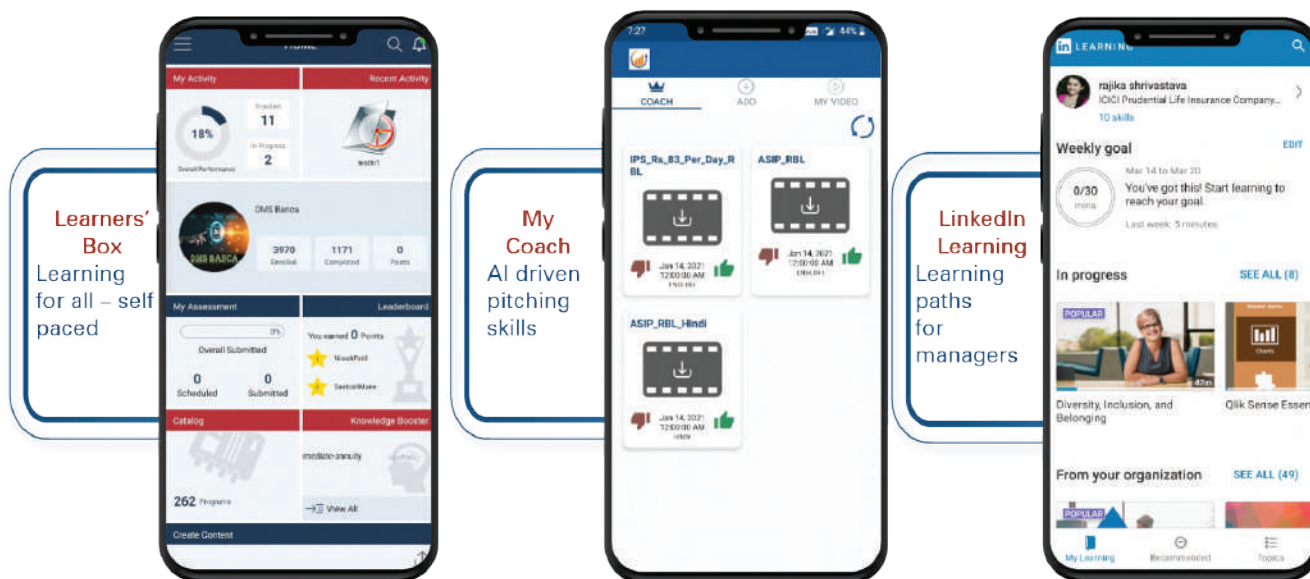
Learners' Box
Learning for all – self paced

Home

My Activity

Recent Activity

18%

Overall Performance

Enrolled
11

In Progress
2

testit1

DMS Banca

3970
Enrolled

1171
Completed

0
Points

My Assessment

Leaderboard

0%

Overall Submitted

0
Scheduled

0
Submitted

You earned 0 Points

WeekPoll

ContestMore

Catalog

Knowledge Booster

mediclaim-annuity

262 Programs

View All

Create Content

My Coach
AI driven pitching skills

7:27

44%

COACH

ADD

MY VIDEO

IPS_Rs_83_Per_Day_RBL

Jan 14, 2021
12:00:00 AM

ASIP_RBL

Jan 14, 2021
12:00:00 AM

ASIP_RBL_Hindi

Jan 14, 2021
12:00:00 AM

LinkedIn Learning
Learning paths for managers

LEARNING

rajika shrivastava
ICICI Prudential Life Insurance Company...
10 skills

Weekly goal

EDIT

0/30
mins

Mar 14 to Mar 20
You've got this! Start learning to reach your goal.
Last week: 5 minutes

In progress

SEE ALL (8)

POPULAR

47m

Diversity, Inclusion, and Belonging

Charts

Qlik Sense Essen

From your organization

SEE ALL (49)

POPULAR

My Learning

Recommended

Topics